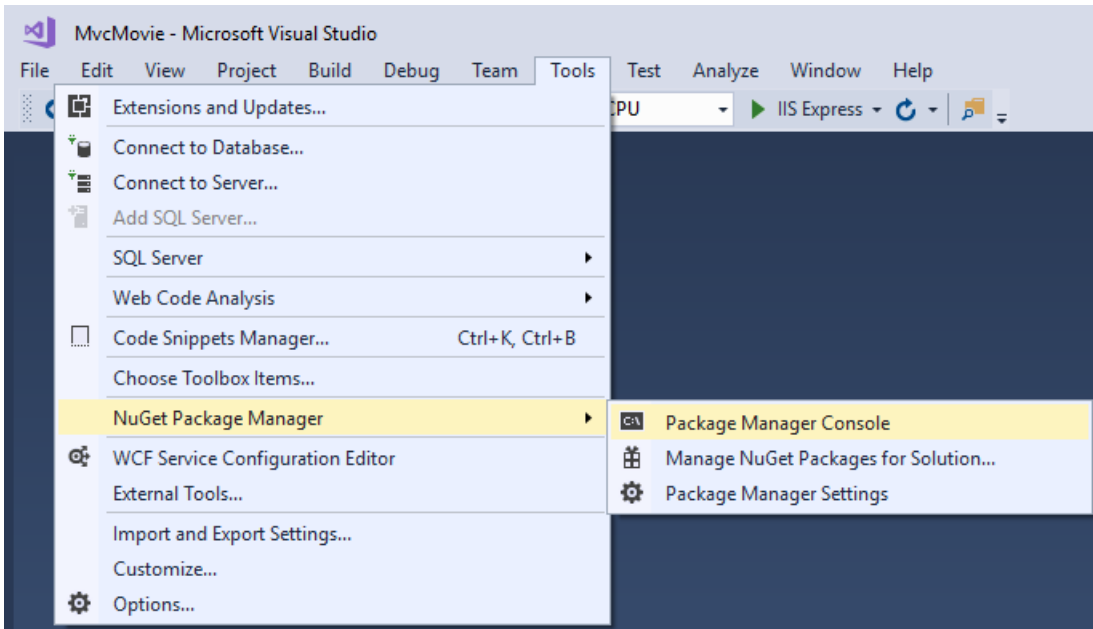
MvcMovie - Microsoft Visual Studio

File Edit View Project Build Debug Team Tools Test Analyze Window Help

CPU ▾ IIS Express ▾

Extensions and Updates...

Connect to Database...

Connect to Server...

Add SQL Server...

SQL Server

Web Code Analysis

Code Snippets Manager... Ctrl+K, Ctrl+B

Choose Toolbox Items...

NuGet Package Manager

WCF Service Configuration Editor

External Tools...

Import and Export Settings...

Customize...

Options...

Package Manager Console

Manage NuGet Packages for Solution...

Package Manager Settings